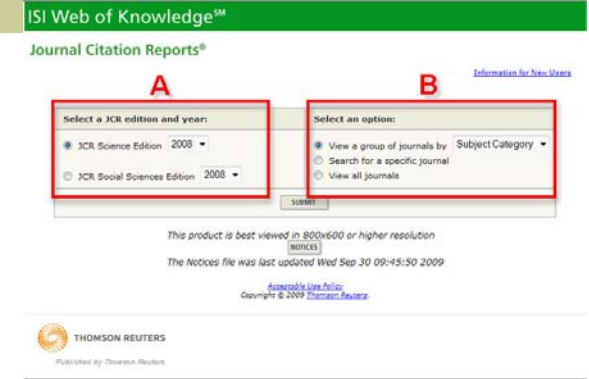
ISI Web of Knowledge℠

Journal Citation Reports®

Information for New Users

A

B

Select a JCR edition and year:

JCR Science Edition 2008

JCR Social Sciences Edition 2008

Select an option:

View a group of journals by Subject Category

Search for a specific journal

View all journals

SUBMIT

This product is best viewed in 800x600 or higher resolution

NOTICES

The Notices file was last updated Wed Sep 30 09:45:50 2009

Acceptable Use Policy
Copyright © 2009 Thomson Reuters.

THOMSON REUTERS

Published by Thomson Reuters